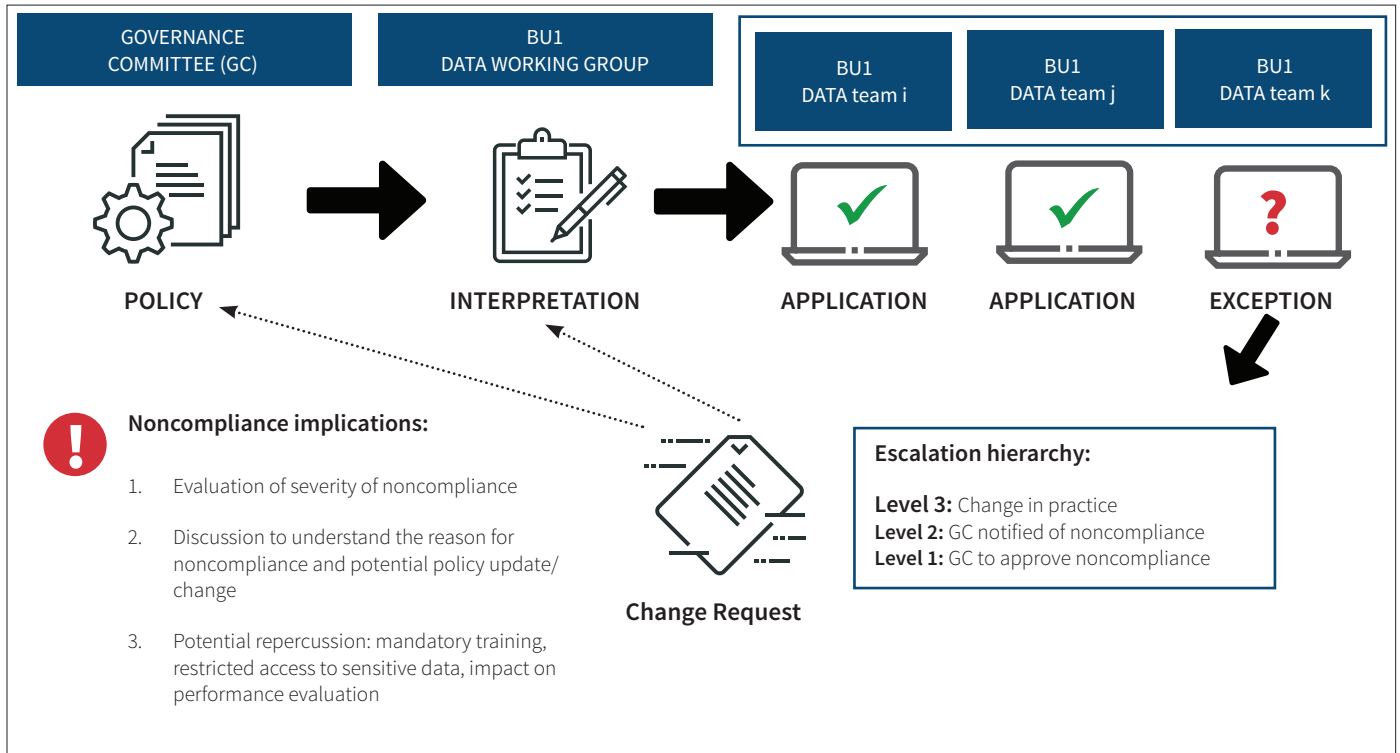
GOVERNANCE COMMITTEE (GC)

BU1 DATA WORKING GROUP

BU1 DATA team i

BU1 DATA team j

BU1 DATA team k

?

POLICY

INTERPRETATION

APPLICATION

APPLICATION

EXCEPTION

Noncompliance implications:

1. Evaluation of severity of noncompliance

2. Discussion to understand the reason for noncompliance and potential policy update/ change

3. Potential repercussion: mandatory training, restricted access to sensitive data, impact on performance evaluation

Change Request

Escalation hierarchy:

**Level 3:** Change in practice
**Level 2:** GC notified of noncompliance
**Level 1:** GC to approve noncompliance